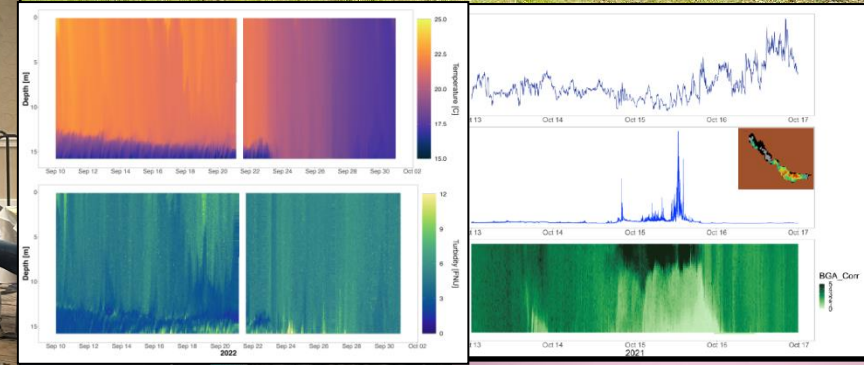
0
5
Depth [m]
10
15
Sep 10 Sep 12 Sep 14 Sep 16 Sep 18 Sep 20 Sep 22 Sep 24 Sep 26 Sep 28 Sep 30 Oct 02
25.0
22.5
20.0
17.5
15.0
Temperature [C]

0
5
Depth [m]
10
15
Sep 10 Sep 12 Sep 14 Sep 16 Sep 18 Sep 20 Sep 22 Sep 24 Sep 26 Sep 28 Sep 30 Oct 02
2022
12
9
6
3
0
Turbidity [FNU]

Oct 13 Oct 14 Oct 15 Oct 16 Oct 17

Oct 14 Oct 15 Oct 16 Oct 17

BGA_Corr
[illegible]
0

Oct 13 Oct 14 Oct 15 Oct 16 Oct 17
2021